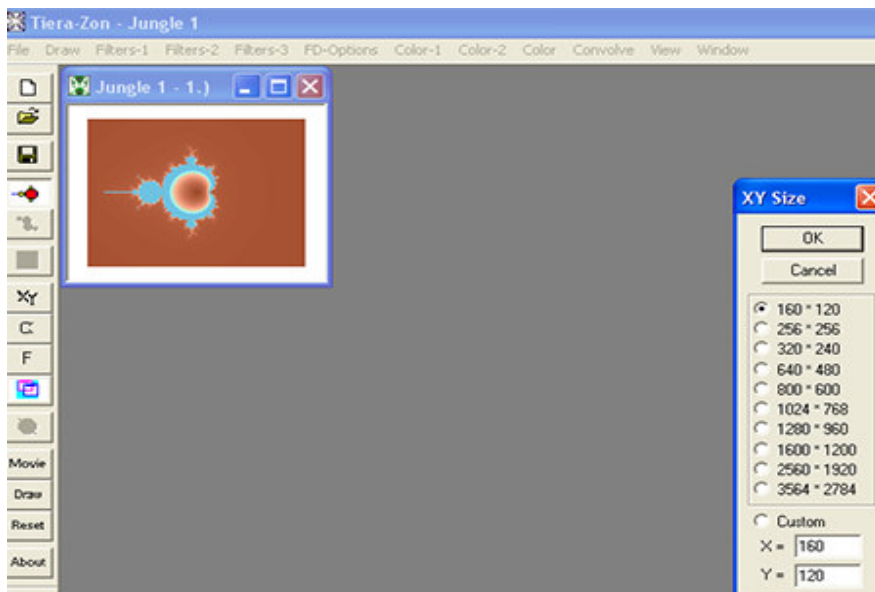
Tiera-Zon - Jungle 1

File Draw Filters-1 Filters-2 Filters-3 FD-Options Color-1 Color-2 Color Convolve View Window

Jungle 1 - 1.)

XY
C
F
Movie
Draw
Reset
About

XY Size

OK
Cancel

160 * 120
256 * 256
320 * 240
640 * 480
800 * 600
1024 * 768
1280 * 960
1600 * 1200
2560 * 1920
3564 * 2784

Custom
X = 160
Y = 120